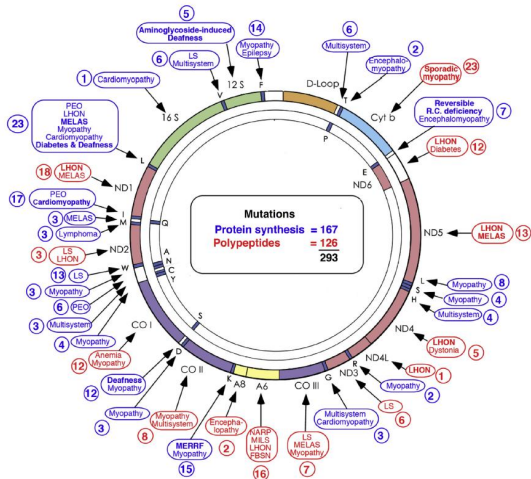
5
Aminoglycoside-induced Deafness

14
Myopathy Epilepsy

6
Multisystem

2
Encephalo-myopathy

Sporadic myopathy
23

6
LS Multisystem

1
Cardiomyopathy

12 S
V
F
D-Loop
T
Cyt b

16 S

Reversible R.C. deficiency Encephalomyopathy
7

23
PEO
LHON
MELAS
Myopathy
Cardiomyopathy
Diabetes & Deafness

L
P
E
LHON Diabetes
12

ND6

18
LHON MELAS
ND1

17
PEO
Cardiomyopathy

3
MELAS
I
M
Q

3
Lymphoma

Mutations
Protein synthesis = 167
Polypeptides = 126
293

ND5
LHON MELAS
13

3
LS LHON
ND2

13
LS
W
A
N
C
Y

L
Myopathy
8
S
Myopathy
4
H
Multisystem
4

3
Myopathy

6
PEO

3
Multisystem

4
Myopathy

S

ND4
LHON Dystonia
5

CO I

12
Anemia Myopathy

ND4L
R
LHON
1

D

12
Deafness Myopathy

CO II
K
A8
A6
CO III
G
ND3
Myopathy
2

3
Myopathy

8
Myopathy Multisystem

2
Encephalo-lopathy

NARP MILS LHON FBSN
16

Multisystem Cardiomyopathy
3

LS
6

MERRF Myopathy
15

LS MELAS Myopathy
7